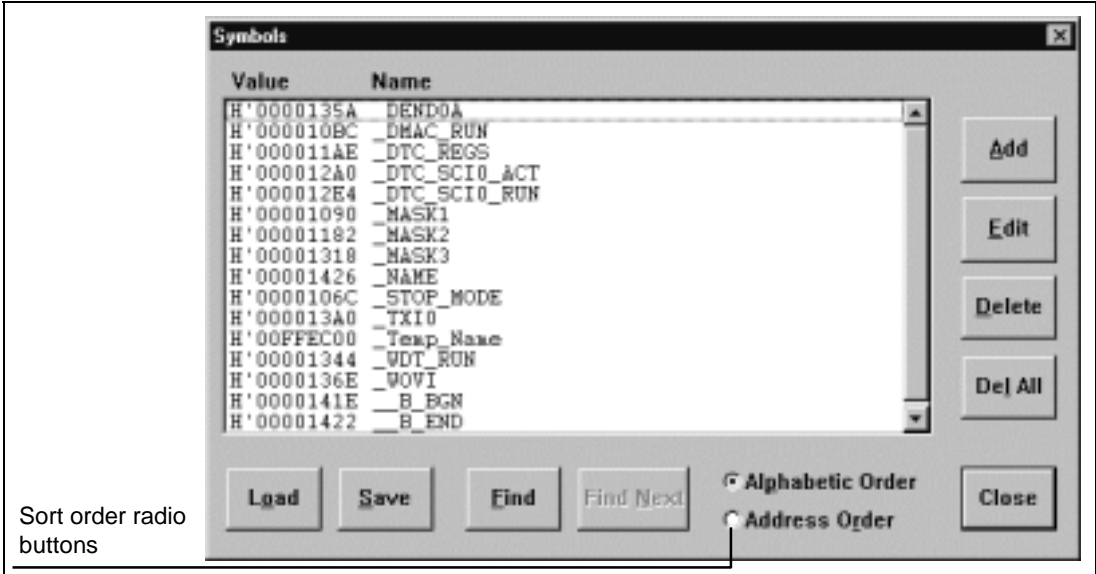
Symbols

Value Name

| Value | Name |
|---|---|
| H'0000135A | _DENDOA |
| H'000010BC | _DMAC_RUN |
| H'000011AE | _DTC_REGS |
| H'000012A0 | _DTC_SCI0_ACT |
| H'000012E4 | _DTC_SCI0_RUN |
| H'00001090 | _MASK1 |
| H'00001182 | _MASK2 |
| H'00001318 | _MASK3 |
| H'00001426 | _NAME |
| H'0000106C | _STOP_MODE |
| H'000013A0 | _TXI0 |
| H'00FFEC00 | _Temp_Name |
| H'00001344 | _WDT_RUN |
| H'0000136E | _WOVI |
| H'0000141E | __B_BGN |
| H'00001422 | __B_END |

Add

Edit

Delete

Del All

Load Save Find Find Next

Alphabetic Order

Address Order

Close

Sort order radio buttons